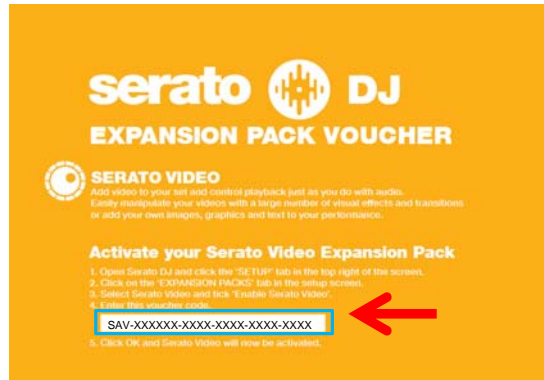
serato DJ
EXPANSION PACK VOUCHER

SERATO VIDEO
Add video to your set and control playback just as you do with audio. Easily manipulate your videos with a large number of visual effects and transitions or add your own images, graphics and text to your performance.

Activate your Serato Video Expansion Pack
1. Open Serato DJ and click the 'SETUP' tab in the top right of the screen.
2. Click on the 'EXPANSION PACKS' tab in the setup screen.
3. Select Serato Video and tick 'Enable Serato Video'.
4. Enter this voucher code.
SAV-XXXXXX-XXXX-XXXX-XXXX-XXXX
5. Click OK and Serato Video will now be activated.